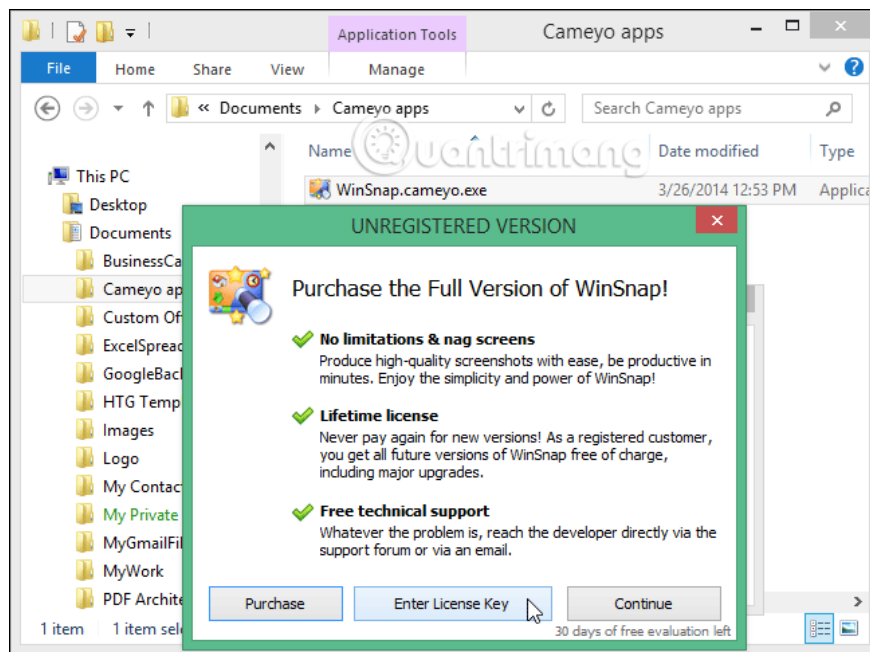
Application Tools

Cameyo apps

File

Home

Share

View

Manage

« Documents › Cameyo apps

Search Cameyo apps

Name

Date modified

Type

WinSnap.cameyo.exe

3/26/2014 12:53 PM

Applica

This PC

Desktop

Documents

BusinessCa

Cameyo ap

Custom Of

ExcelSpread

GoogleBacl

HTG Temp

Images

Logo

My Contact

My Private

MyGmailFil

MyWork

PDF Archite

1 item

1 item sele

UNREGISTERED VERSION

Purchase the Full Version of WinSnap!

No limitations & nag screens

Produce high-quality screenshots with ease, be productive in minutes. Enjoy the simplicity and power of WinSnap!

Lifetime license

Never pay again for new versions! As a registered customer, you get all future versions of WinSnap free of charge, including major upgrades.

Free technical support

Whatever the problem is, reach the developer directly via the support forum or via an email.

Purchase

Enter License Key

Continue

30 days of free evaluation left